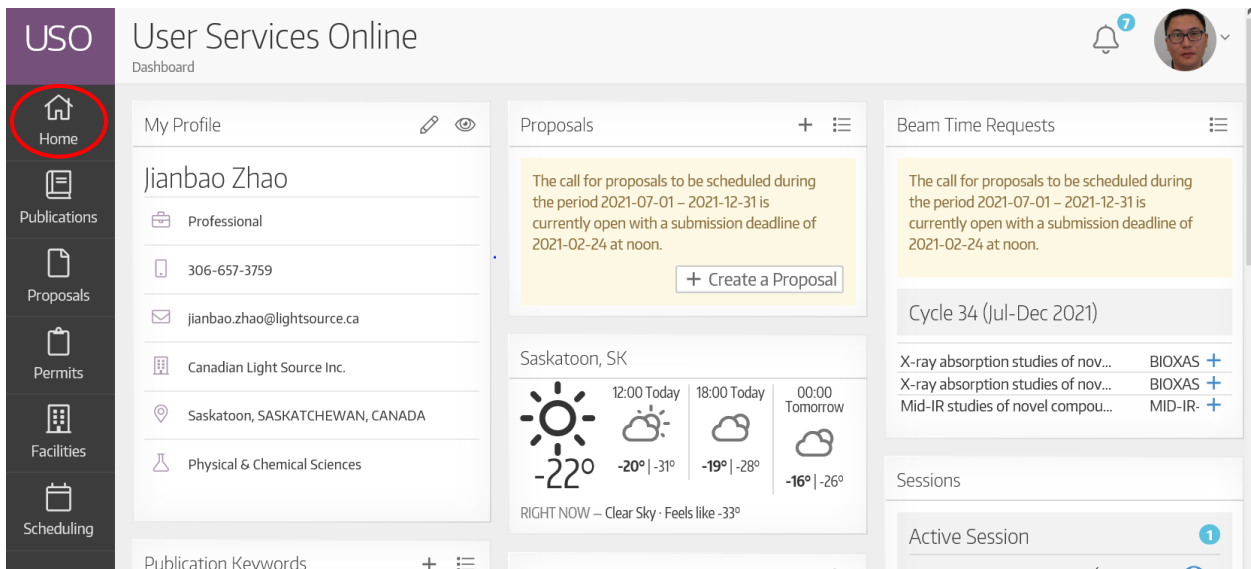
USO

User Services Online
Dashboard

7

Home
Publications
Proposals
Permits
Facilities
Scheduling

My Profile

Jianbao Zhao
Professional
306-657-3759
jianbao.zhao@lightsource.ca
Canadian Light Source Inc.
Saskatoon, SASKATCHEWAN, CANADA
Physical & Chemical Sciences

Publication Keywords

Proposals

The call for proposals to be scheduled during the period 2021-07-01 – 2021-12-31 is currently open with a submission deadline of 2021-02-24 at noon.

+ Create a Proposal

Saskatoon, SK

-22°

12:00 Today
-20° | -31°

18:00 Today
-19° | -28°

00:00 Tomorrow
-16° | -26°

RIGHT NOW — Clear Sky · Feels like -33°

Beam Time Requests

The call for proposals to be scheduled during the period 2021-07-01 – 2021-12-31 is currently open with a submission deadline of 2021-02-24 at noon.

Cycle 34 (Jul-Dec 2021)

| X-ray absorption studies of nov... | BIOXAS + |
|---|---|
| X-ray absorption studies of nov... | BIOXAS + |
| Mid-IR studies of novel compou... | MID-IR- + |

Sessions

Active Session 1